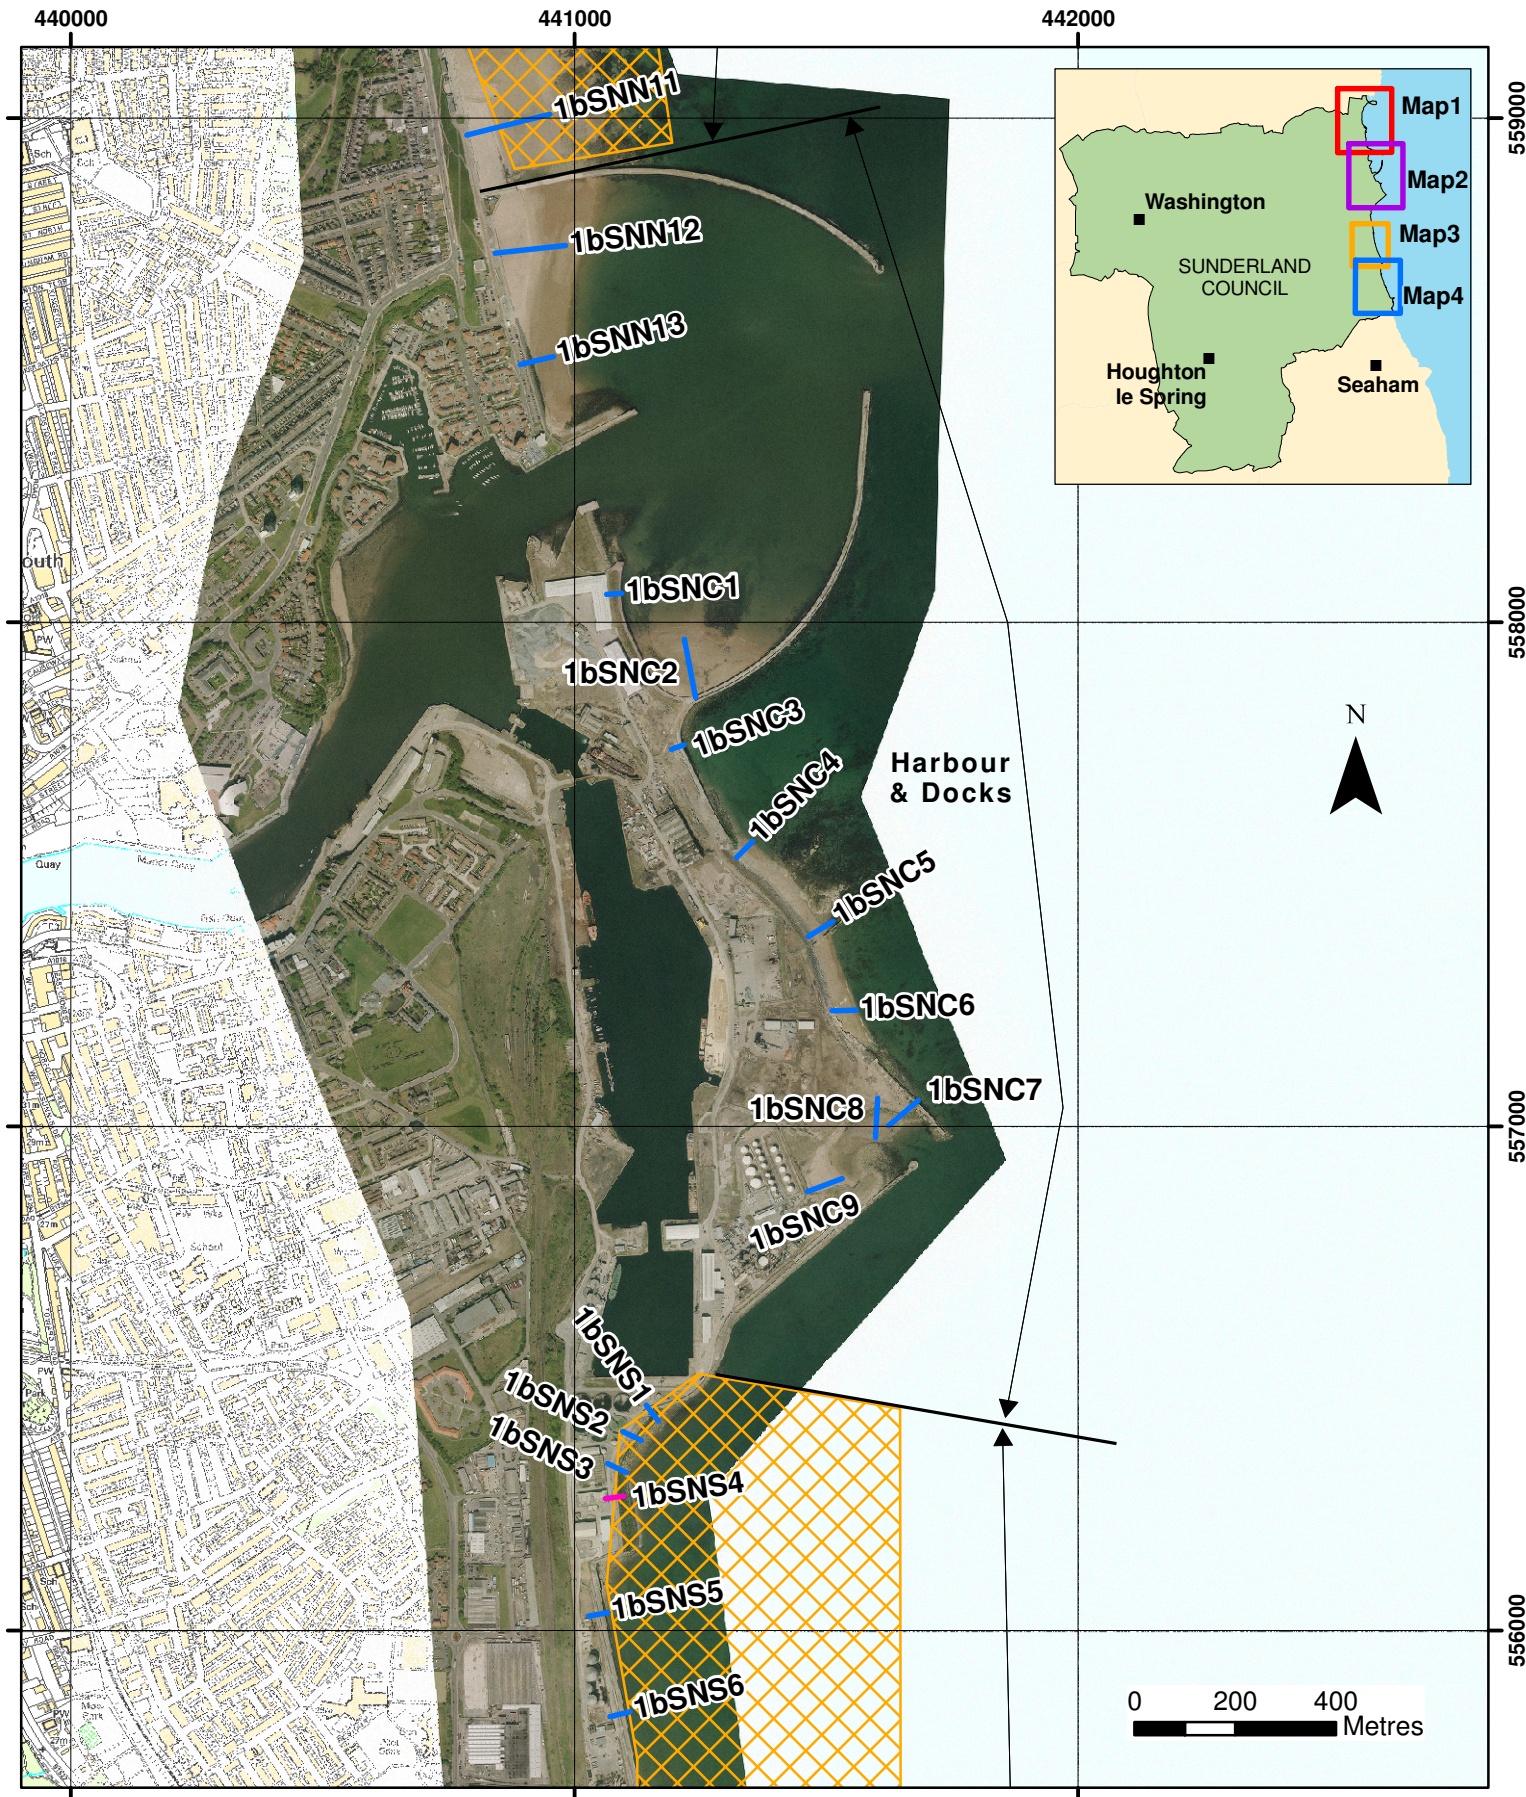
440000
441000
442000
559000
558000
557000
556000

1bSNN11
1bSNN12
1bSNN13
1bSNC1
1bSNC2
1bSNC3
1bSNC4
1bSNC5
1bSNC6
1bSNC7
1bSNC8
1bSNC9
1bSNS1
1bSNS2
1bSNS3
1bSNS4
1bSNS5
1bSNS6

Harbour & Docks

Map1
Map2
Map3
Map4
Washington
SUNDERLAND COUNCIL
Houghton le Spring
Seaham

N

0 200 400
Metres

Quay
outh